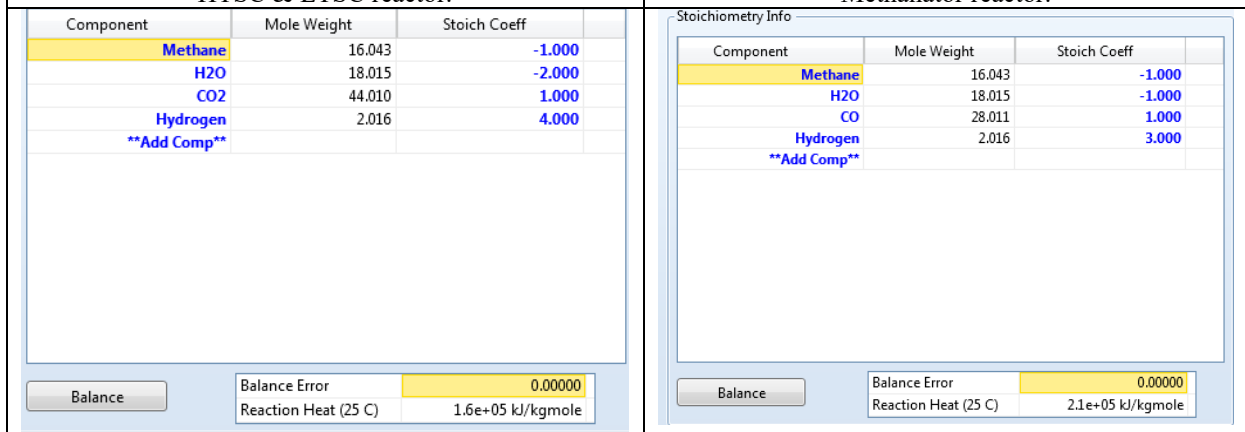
| Component | Mole Weight | Stoich Coeff |
|---|---|---|
| Methane | 16.043 | -1.000 |
| H2O | 18.015 | -2.000 |
| CO2 | 44.010 | 1.000 |
| Hydrogen | 2.016 | 4.000 |
| **Add Comp** | | |

Balance

| Balance Error | 0.00000 |
|---|---|
| Reaction Heat (25 C) | 1.6e+05 kJ/kgmole |

Stoichiometry Info

| Component | Mole Weight | Stoich Coeff |
|---|---|---|
| Methane | 16.043 | -1.000 |
| H2O | 18.015 | -1.000 |
| CO | 28.011 | 1.000 |
| Hydrogen | 2.016 | 3.000 |
| **Add Comp** | | |

Balance

| Balance Error | 0.00000 |
|---|---|
| Reaction Heat (25 C) | 2.1e+05 kJ/kgmole |